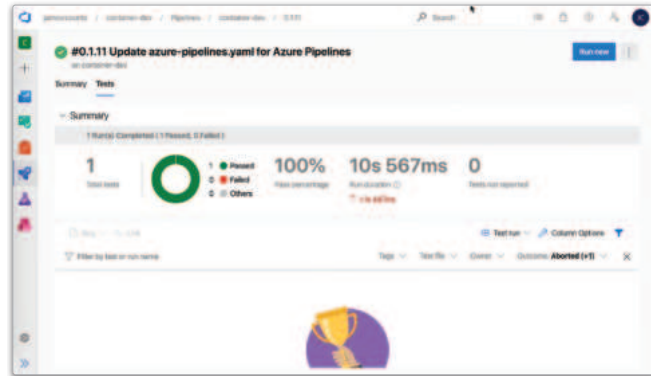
jamesosorio / container-dev / Pipelines / container-dev / 0.1.11

Search

K

#0.1.11 Update azure-pipelines.yaml for Azure Pipelines

on container-dev

Run new

Summary Tests

Summary

1 Run(s) Completed ( 1 Passed, 0 Failed )

1
Total tests

1 Passed
0 Failed
0 Others

100%
Pass percentage

10s 567ms
Run duration

0
Tests not reported

Test run

Column Options

Filter by test or run name

Tags

Test file

Owner

Outcome Aborted (+1)